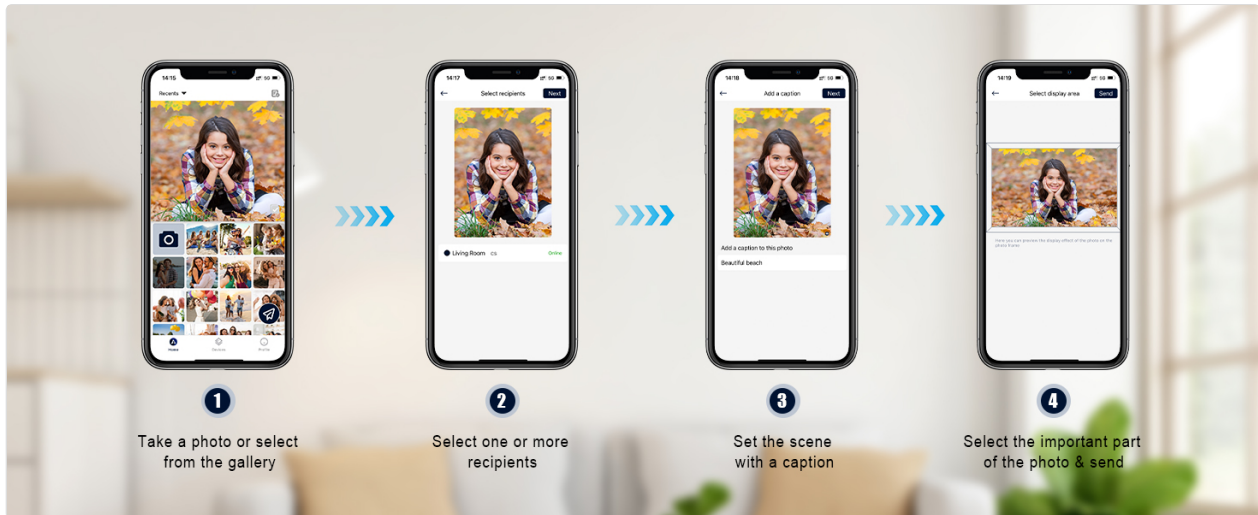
14:15

Recents

Home Devices Profile

1

Take a photo or select from the gallery

14:17

Select recipients

Next

Living Room cs

Online

2

Select one or more recipients

14:18

Add a caption

Next

Add a caption to this photo

Beautiful beach

3

Set the scene with a caption

14:19

Select display area

Send

Here you can preview the display effect of the photo on the photo frame

4

Select the important part of the photo & send